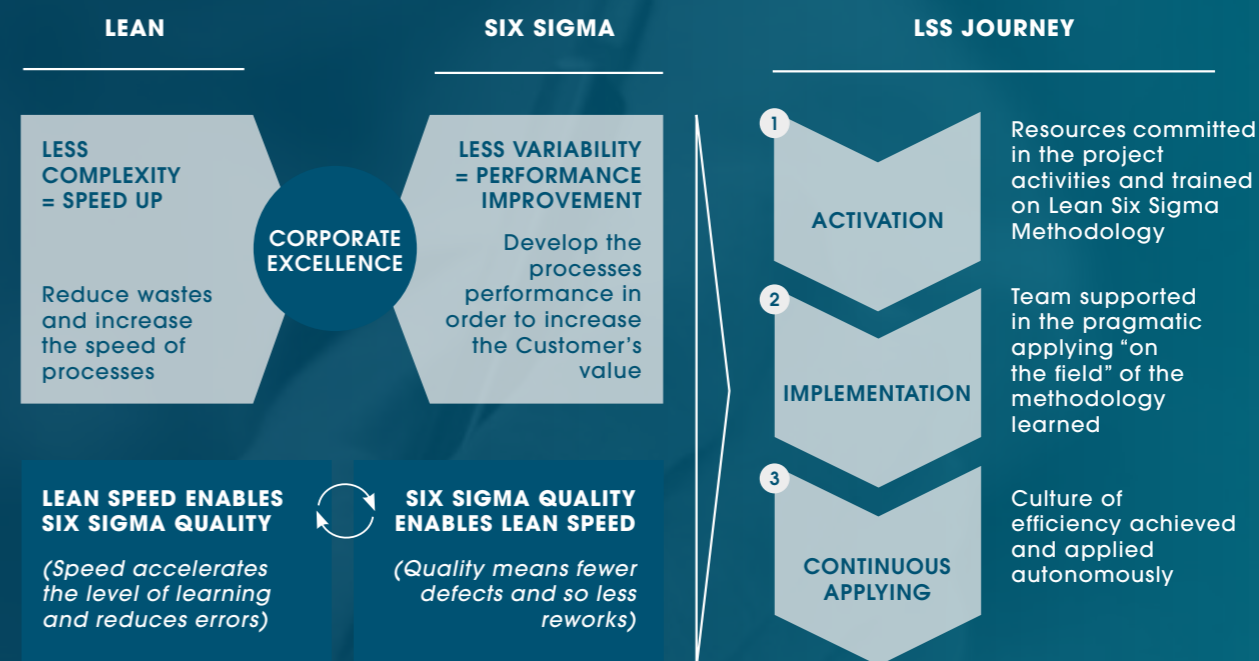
LEAN

SIX SIGMA

LSS JOURNEY

LESS COMPLEXITY = SPEED UP

Reduce wastes and increase the speed of processes

CORPORATE EXCELLENCE

LESS VARIABILITY = PERFORMANCE IMPROVEMENT

Develop the processes performance in order to increase the Customer's value

1

ACTIVATION

Resources committed in the project activities and trained on Lean Six Sigma Methodology

2

IMPLEMENTATION

Team supported in the pragmatic applying "on the field" of the methodology learned

3

CONTINUOUS APPLYING

Culture of efficiency achieved and applied autonomously

LEAN SPEED ENABLES SIX SIGMA QUALITY

(Speed accelerates the level of learning and reduces errors)

SIX SIGMA QUALITY ENABLES LEAN SPEED

(Quality means fewer defects and so less reworks)